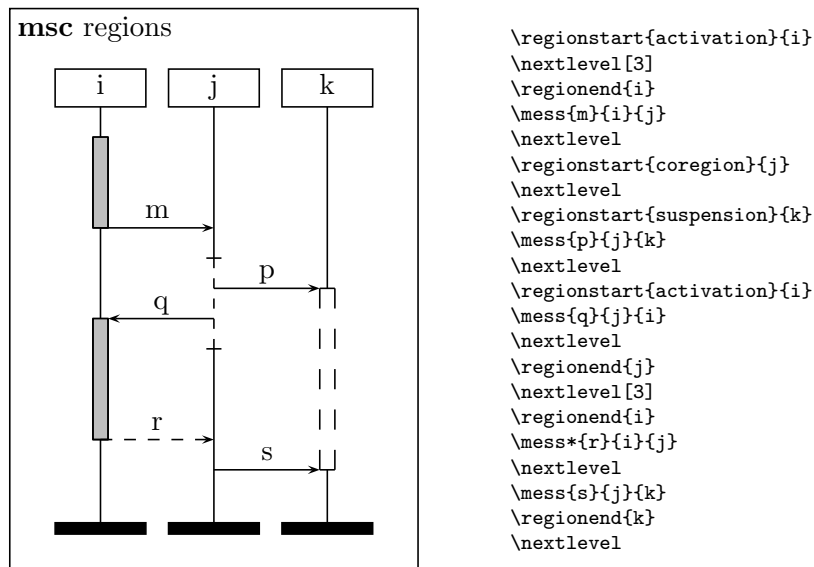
**msc** regions

i j k

m

p

q

r

s

\regionstart{activation}{i}
\nextlevel[3]
\regionend{i}
\mess{m}{i}{j}
\nextlevel
\regionstart{coregion}{j}
\nextlevel
\regionstart{suspension}{k}
\mess{p}{j}{k}
\nextlevel
\regionstart{activation}{i}
\mess{q}{j}{i}
\nextlevel
\regionend{j}
\nextlevel[3]
\regionend{i}
\mess*{r}{i}{j}
\nextlevel
\mess{s}{j}{k}
\regionend{k}
\nextlevel